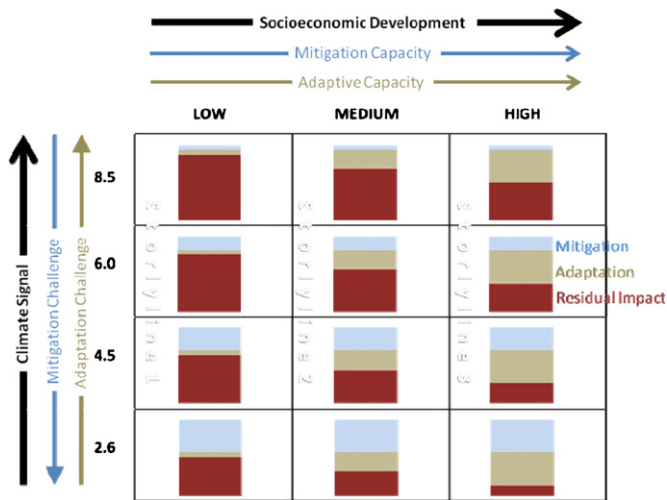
Socioeconomic Development
Mitigation Capacity
Adaptive Capacity

LOW
MEDIUM
HIGH

Climate Signal
Mitigation Challenge
Adaptation Challenge

8.5
6.0
4.5
2.6

Storyline 1
Storyline 2
Storyline 3

Mitigation
Adaptation
Residual Impact